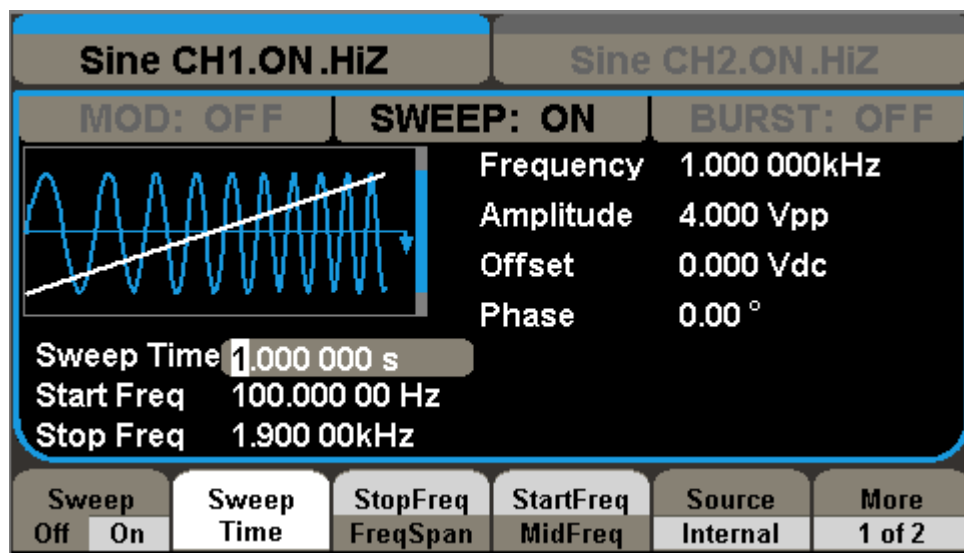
Sine CH1.ON.HiZ
Sine CH2.ON.HiZ

MOD: OFF
SWEEP: ON
BURST: OFF

Frequency 1.000 000kHz
Amplitude 4.000 Vpp
Offset 0.000 Vdc
Phase 0.00 °

Sweep Time 1.000 000 s
Start Freq 100.000 00 Hz
Stop Freq 1.900 00kHz

Sweep
Off On

Sweep
Time

StopFreq
FreqSpan

StartFreq
MidFreq

Source
Internal

More
1 of 2